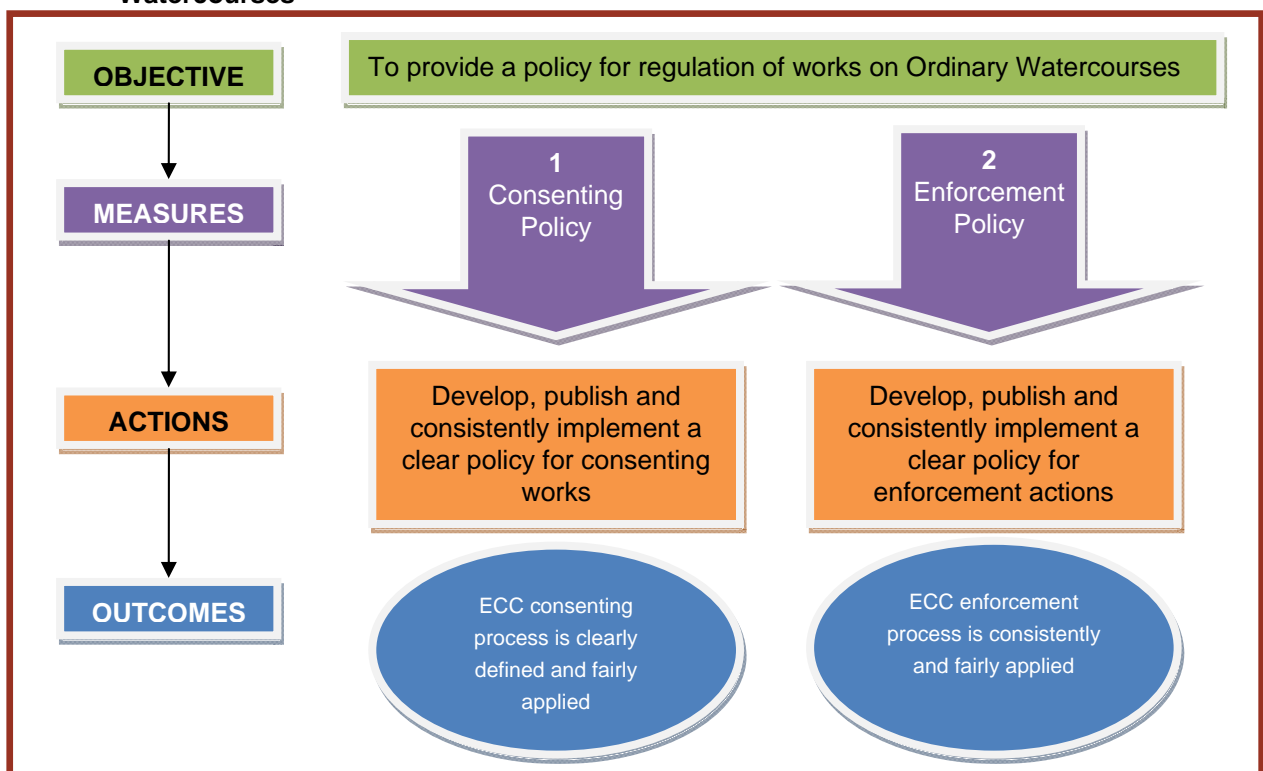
Watercourses

OBJECTIVE

To provide a policy for regulation of works on Ordinary Watercourses

MEASURES

1
Consenting Policy

2
Enforcement Policy

ACTIONS

Develop, publish and consistently implement a clear policy for consenting works

Develop, publish and consistently implement a clear policy for enforcement actions

OUTCOMES

ECC consenting process is clearly defined and fairly applied

ECC enforcement process is consistently and fairly applied